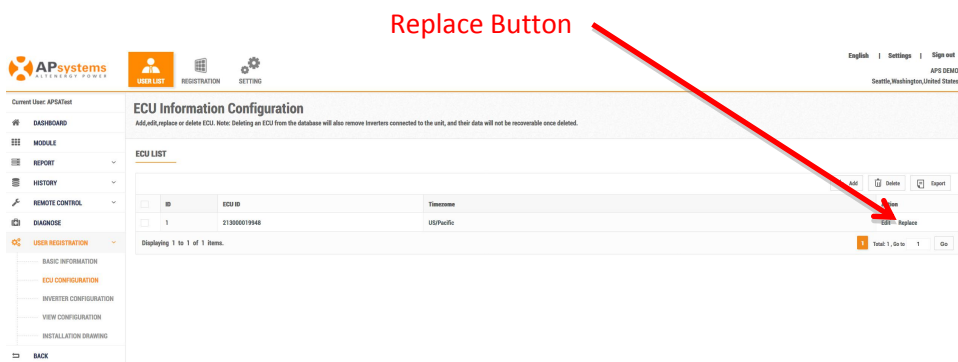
Replace Button

APsystems
ALTENERGY POWER

USER LIST REGISTRATION SETTING

English | Settings | Sign out
APS DEMO
Seattle,Washington,United States

Current User: APSATest

DASHBOARD
MODULE
REPORT
HISTORY
REMOTE CONTROL
DIAGNOSE
USER REGISTRATION
BASIC INFORMATION
ECU CONFIGURATION
INVERTER CONFIGURATION
VIEW CONFIGURATION
INSTALLATION DRAWING
BACK

ECU Information Configuration

Add,edit,replace or delete ECU. Note: Deleting an ECU from the database will also remove Inverters connected to the unit, and their data will not be recoverable once deleted.

ECU LIST

Add Delete Export

| | ID | ECU ID | Timezone | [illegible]tion |
|---|---|---|---|---|
| | 1 | 213000019948 | US/Pacific | Edit Replace |

Displaying 1 to 1 of 1 items.

1 Total: 1 , Go to 1 Go